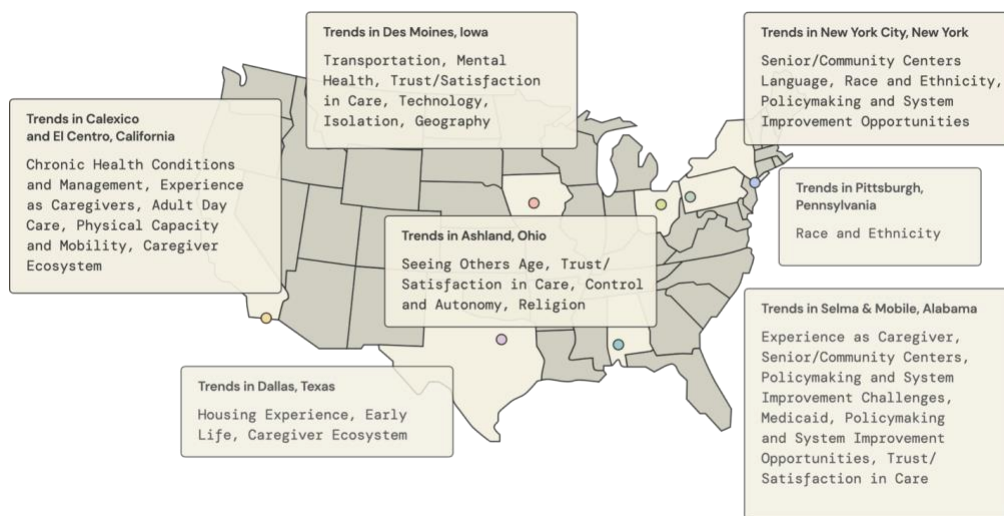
Trends in Des Moines, Iowa

Transportation, Mental Health, Trust/Satisfaction in Care, Technology, Isolation, Geography

Trends in New York City, New York

Senior/Community Centers Language, Race and Ethnicity, Policymaking and System Improvement Opportunities

Trends in Calexico and El Centro, California

Chronic Health Conditions and Management, Experience as Caregivers, Adult Day Care, Physical Capacity and Mobility, Caregiver Ecosystem

Trends in Pittsburgh, Pennsylvania

Race and Ethnicity

Trends in Ashland, Ohio

Seeing Others Age, Trust/ Satisfaction in Care, Control and Autonomy, Religion

Trends in Selma & Mobile, Alabama

Experience as Caregiver, Senior/Community Centers, Policymaking and System Improvement Challenges, Medicaid, Policymaking and System Improvement Opportunities, Trust/ Satisfaction in Care

Trends in Dallas, Texas

Housing Experience, Early Life, Caregiver Ecosystem